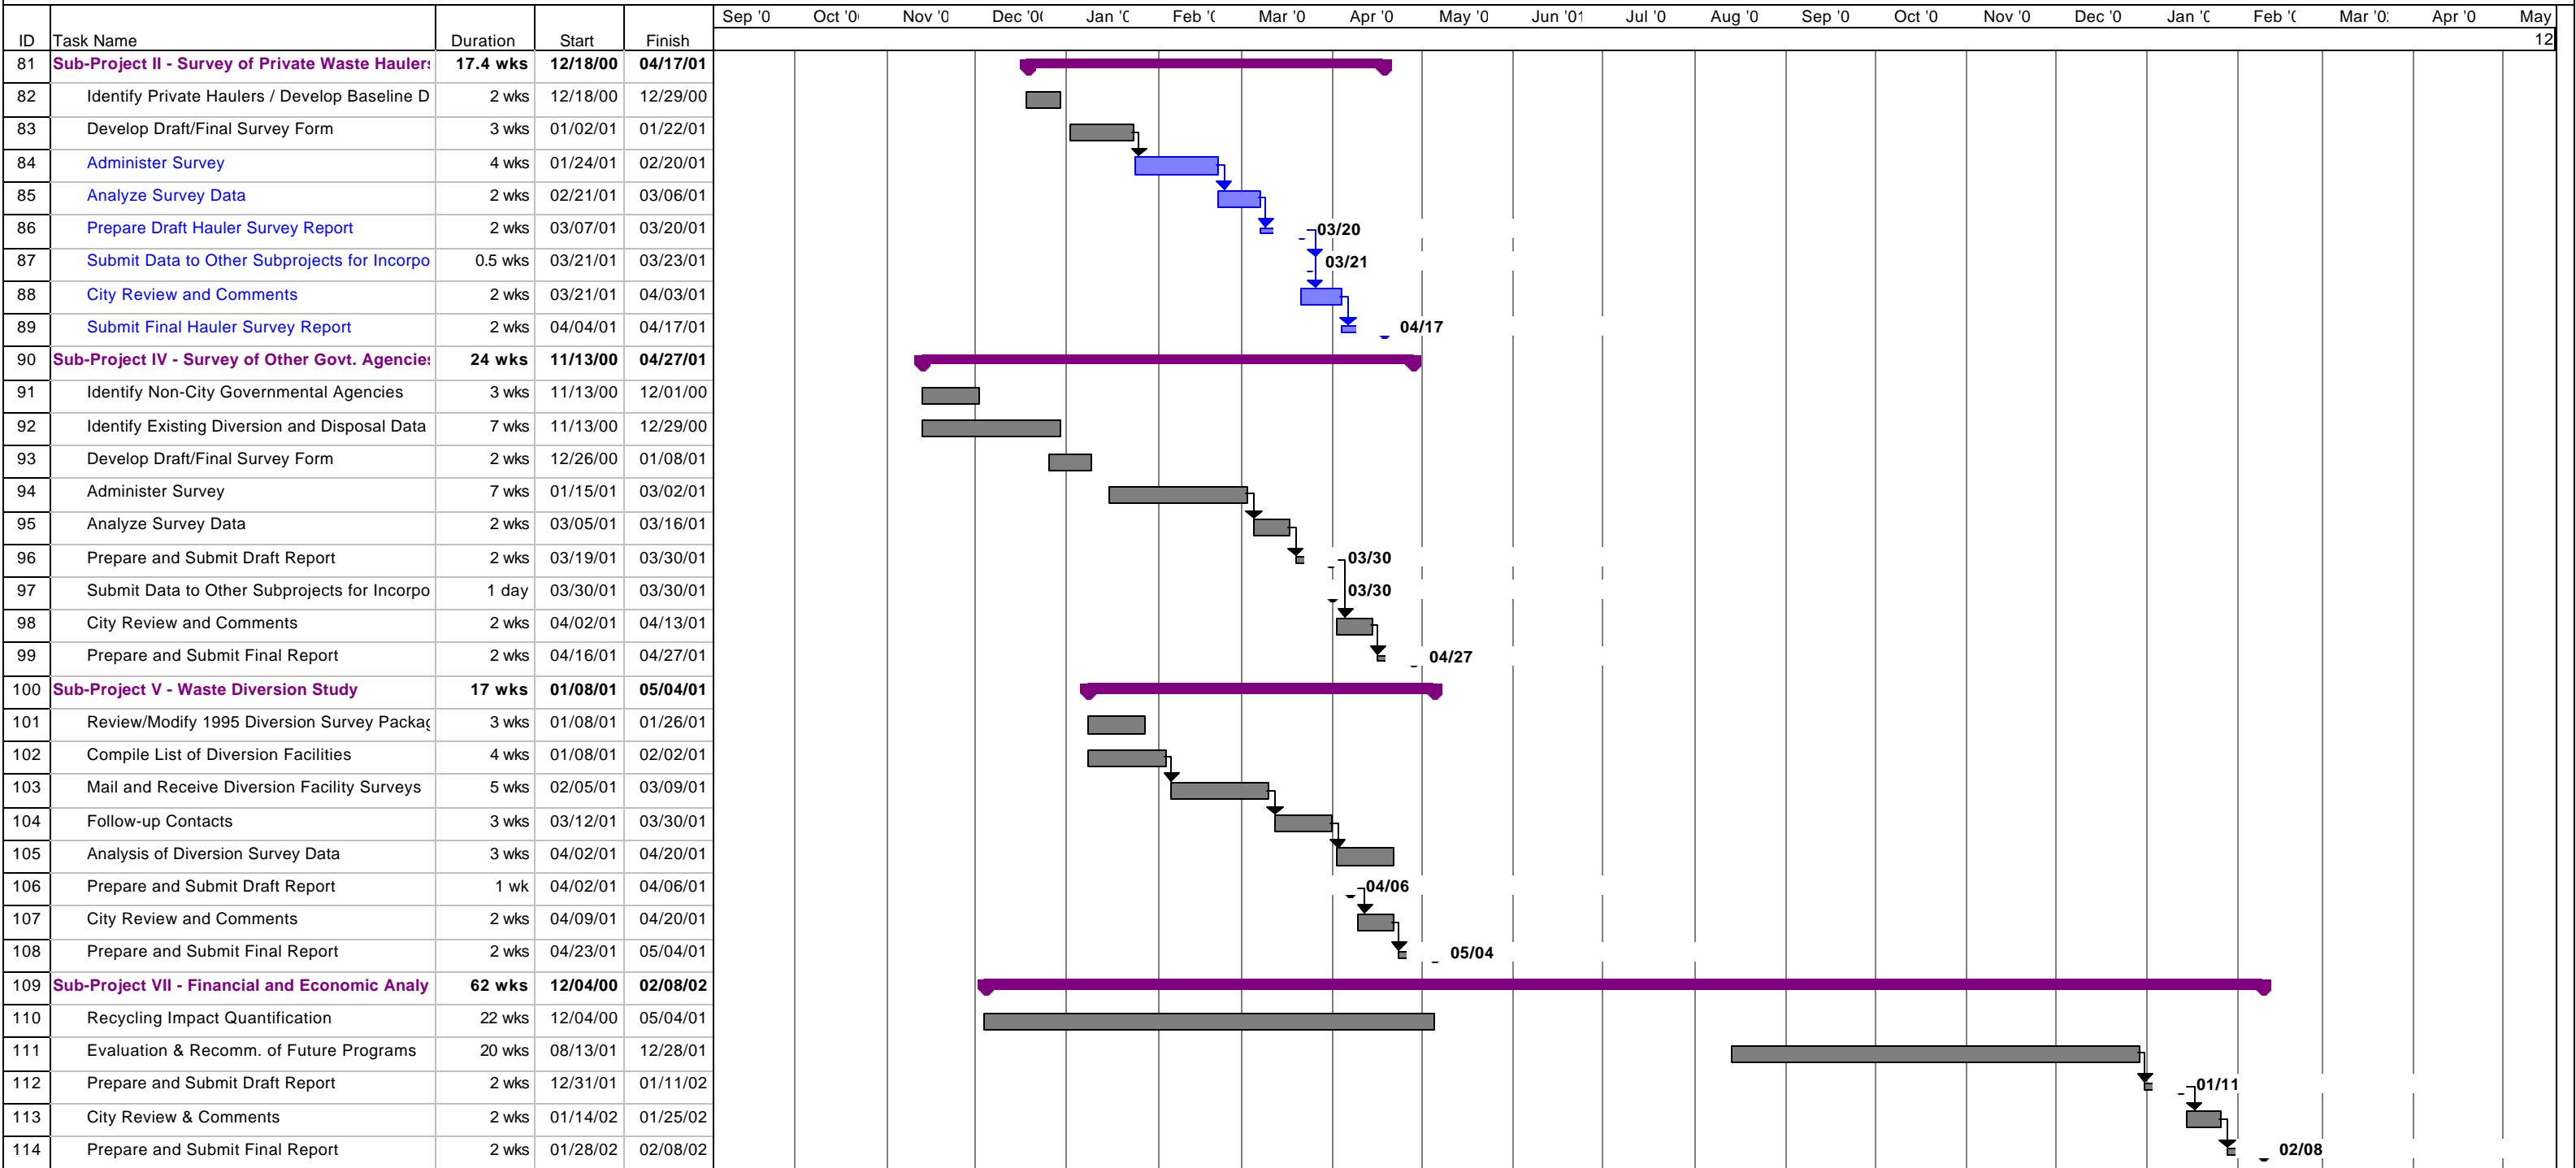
| ID | Task Name | Duration | Start | Finish |
|---|---|---|---|---|
| 81 | Sub-Project II - Survey of Private Waste Hauler: | 17.4 wks | 12/18/00 | 04/17/01 |
| 82 | Identify Private Haulers / Develop Baseline D | 2 wks | 12/18/00 | 12/29/00 |
| 83 | Develop Draft/Final Survey Form | 3 wks | 01/02/01 | 01/22/01 |
| 84 | Administer Survey | 4 wks | 01/24/01 | 02/20/01 |
| 85 | Analyze Survey Data | 2 wks | 02/21/01 | 03/06/01 |
| 86 | Prepare Draft Hauler Survey Report | 2 wks | 03/07/01 | 03/20/01 |
| 87 | Submit Data to Other Subprojects for Incorpo | 0.5 wks | 03/21/01 | 03/23/01 |
| 88 | City Review and Comments | 2 wks | 03/21/01 | 04/03/01 |
| 89 | Submit Final Hauler Survey Report | 2 wks | 04/04/01 | 04/17/01 |
| 90 | Sub-Project IV - Survey of Other Govt. Agencie: | 24 wks | 11/13/00 | 04/27/01 |
| 91 | Identify Non-City Governmental Agencies | 3 wks | 11/13/00 | 12/01/00 |
| 92 | Identify Existing Diversion and Disposal Data | 7 wks | 11/13/00 | 12/29/00 |
| 93 | Develop Draft/Final Survey Form | 2 wks | 12/26/00 | 01/08/01 |
| 94 | Administer Survey | 7 wks | 01/15/01 | 03/02/01 |
| 95 | Analyze Survey Data | 2 wks | 03/05/01 | 03/16/01 |
| 96 | Prepare and Submit Draft Report | 2 wks | 03/19/01 | 03/30/01 |
| 97 | Submit Data to Other Subprojects for Incorpo | 1 day | 03/30/01 | 03/30/01 |
| 98 | City Review and Comments | 2 wks | 04/02/01 | 04/13/01 |
| 99 | Prepare and Submit Final Report | 2 wks | 04/16/01 | 04/27/01 |
| 100 | Sub-Project V - Waste Diversion Study | 17 wks | 01/08/01 | 05/04/01 |
| 101 | Review/Modify 1995 Diversion Survey Packag | 3 wks | 01/08/01 | 01/26/01 |
| 102 | Compile List of Diversion Facilities | 4 wks | 01/08/01 | 02/02/01 |
| 103 | Mail and Receive Diversion Facility Surveys | 5 wks | 02/05/01 | 03/09/01 |
| 104 | Follow-up Contacts | 3 wks | 03/12/01 | 03/30/01 |
| 105 | Analysis of Diversion Survey Data | 3 wks | 04/02/01 | 04/20/01 |
| 106 | Prepare and Submit Draft Report | 1 wk | 04/02/01 | 04/06/01 |
| 107 | City Review and Comments | 2 wks | 04/09/01 | 04/20/01 |
| 108 | Prepare and Submit Final Report | 2 wks | 04/23/01 | 05/04/01 |
| 109 | Sub-Project VII - Financial and Economic Analy | 62 wks | 12/04/00 | 02/08/02 |
| 110 | Recycling Impact Quantification | 22 wks | 12/04/00 | 05/04/01 |
| 111 | Evaluation & Recomm. of Future Programs | 20 wks | 08/13/01 | 12/28/01 |
| 112 | Prepare and Submit Draft Report | 2 wks | 12/31/01 | 01/11/02 |
| 113 | City Review & Comments | 2 wks | 01/14/02 | 01/25/02 |
| 114 | Prepare and Submit Final Report | 2 wks | 01/28/02 | 02/08/02 |

Sep '0 Oct '0 Nov '0 Dec '0 Jan '0 Feb '0 Mar '0 Apr '0 May '0 Jun '01 Jul '0 Aug '0 Sep '0 Oct '0 Nov '0 Dec '0 Jan '0 Feb '0 Mar '0 Apr '0 May
12

03/20
03/21
04/17
03/30
03/30
04/27
04/06
05/04
01/11
02/08